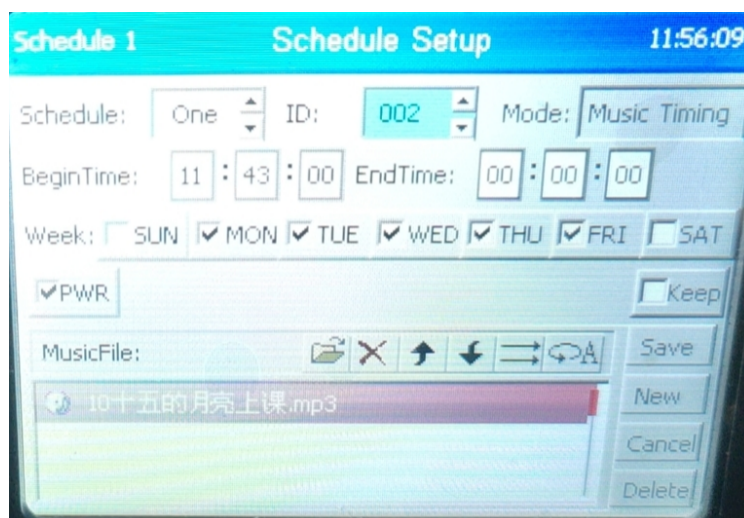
Schedule 1 Schedule Setup 11:56:09

Schedule: One ID: 002 Mode: Music Timing

BeginTime: 11 : 43 : 00 EndTime: 00 : 00 : 00

Week: SUN MON TUE WED THU FRI SAT

PWR

Keep

MusicFile:

A

Save

10十五的月亮上课.mp3

New

Cancel

Delete